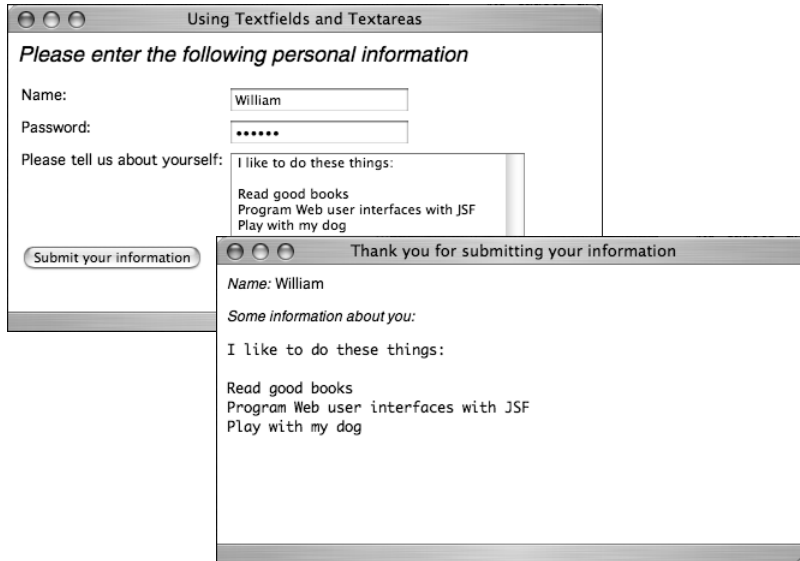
Using Textfields and Textareas

Please enter the following personal information

Name: William

Password: ••••••

Please tell us about yourself: I like to do these things:

Read good books
Program Web user interfaces with JSF
Play with my dog

Submit your information

Thank you for submitting your information

Name: William

Some information about you:

I like to do these things:

Read good books
Program Web user interfaces with JSF
Play with my dog